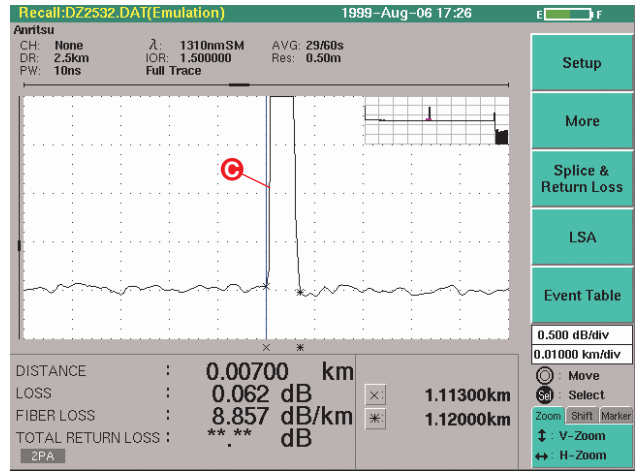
Recall:DZ2532.DAT(Emulation) 1999–Aug–06 17:26 E F

Anritsu

CH: None
DR: 2.5km
PW: 10ns

$\lambda$: 1310nmSM
IOR: 1.500000
Full Trace

AVG: 29/60s
Res: 0.50m

C

×
*

Setup

More

Splice & Return Loss

LSA

Event Table

0.500 dB/div
0.01000 km/div

Move
Sel Select

Zoom Shift Marker
V–Zoom
H–Zoom

DISTANCE : 0.00700 km
LOSS : 0.062 dB
FIBER LOSS : 8.857 dB/km
TOTAL RETURN LOSS : **.** dB

2PA

× : 1.11300km
* : 1.12000km